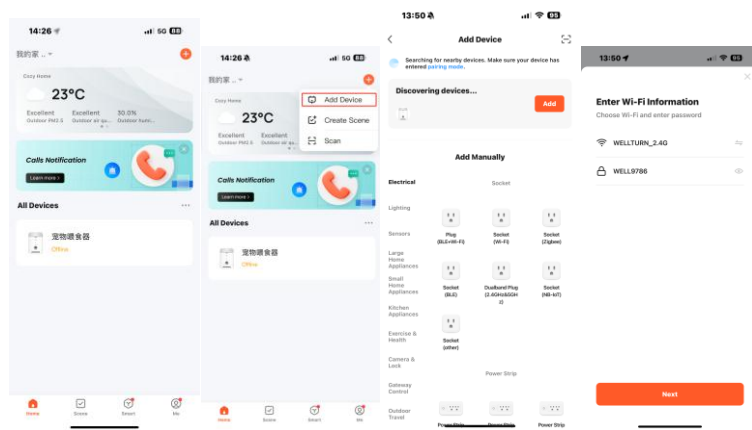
14:26 5G 88

我的家 ..

Cozy Home

23°C

Excellent Outdoor PM2.5

Excellent Outdoor air qu...

30.0% Outdoor humi...

Calls Notification

Learn more

All Devices

宠物喂食器

Offline

Home Scene Smart Me

14:26 5G 88

我的家

Cozy Home

23°C

Excellent Outdoor PM2.5

Excellent Outdoor air qu...

Add Device

Create Scene

Scan

Calls Notification

Learn more

All Devices

宠物喂食器

Offline

Home Scene Smart Me

13:50 95

Add Device

Searching for nearby devices. Make sure your device has entered pairing mode.

Discovering devices...

Add

Add Manually

Electrical

Lighting

Sensors

Large Home Appliances

Small Home Appliances

Kitchen Appliances

Exercise & Health

Camera & Lock

Gateway Control

Outdoor Travel

Socket

Plug (BLE+Wi-Fi)

Socket (Wi-Fi)

Socket (Zigbee)

Socket (BLE)

Dualband Plug (2.4GHz&5GHz)

Socket (NB-IoT)

Socket (other)

Power Strip

Power Strip

Power Strip

Power Strip

13:50 95

Enter Wi-Fi Information

Choose Wi-Fi and enter password

WELLTURN_2.4G

WELL9786

Next